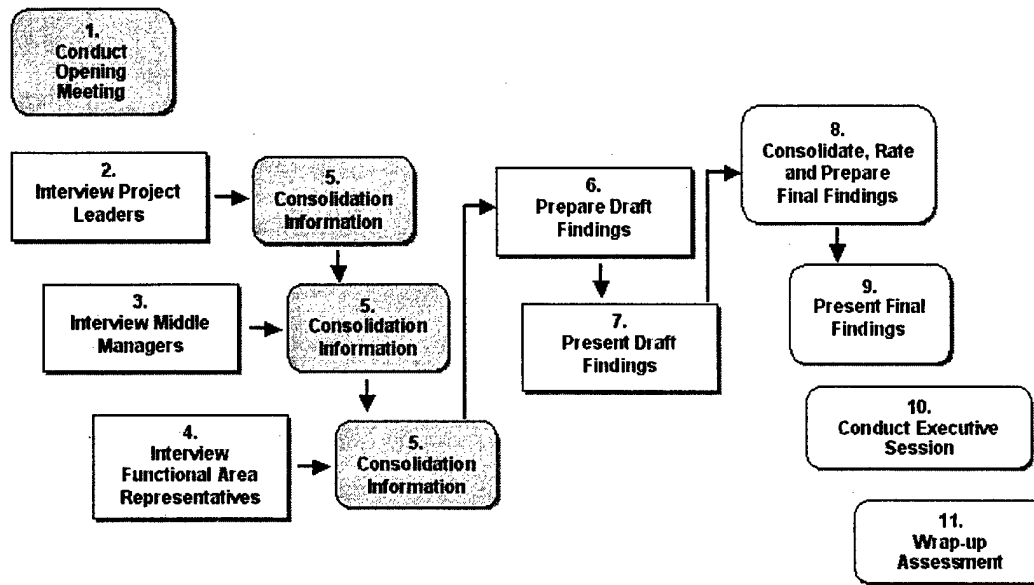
1.
Conduct Opening Meeting

2.
Interview Project Leaders

5.
Consolidation Information

3.
Interview Middle Managers

5.
Consolidation Information

4.
Interview Functional Area Representatives

5.
Consolidation Information

6.
Prepare Draft Findings

7.
Present Draft Findings

8.
Consolidate, Rate and Prepare Final Findings

9.
Present Final Findings

10.
Conduct Executive Session

11.
Wrap-up Assessment